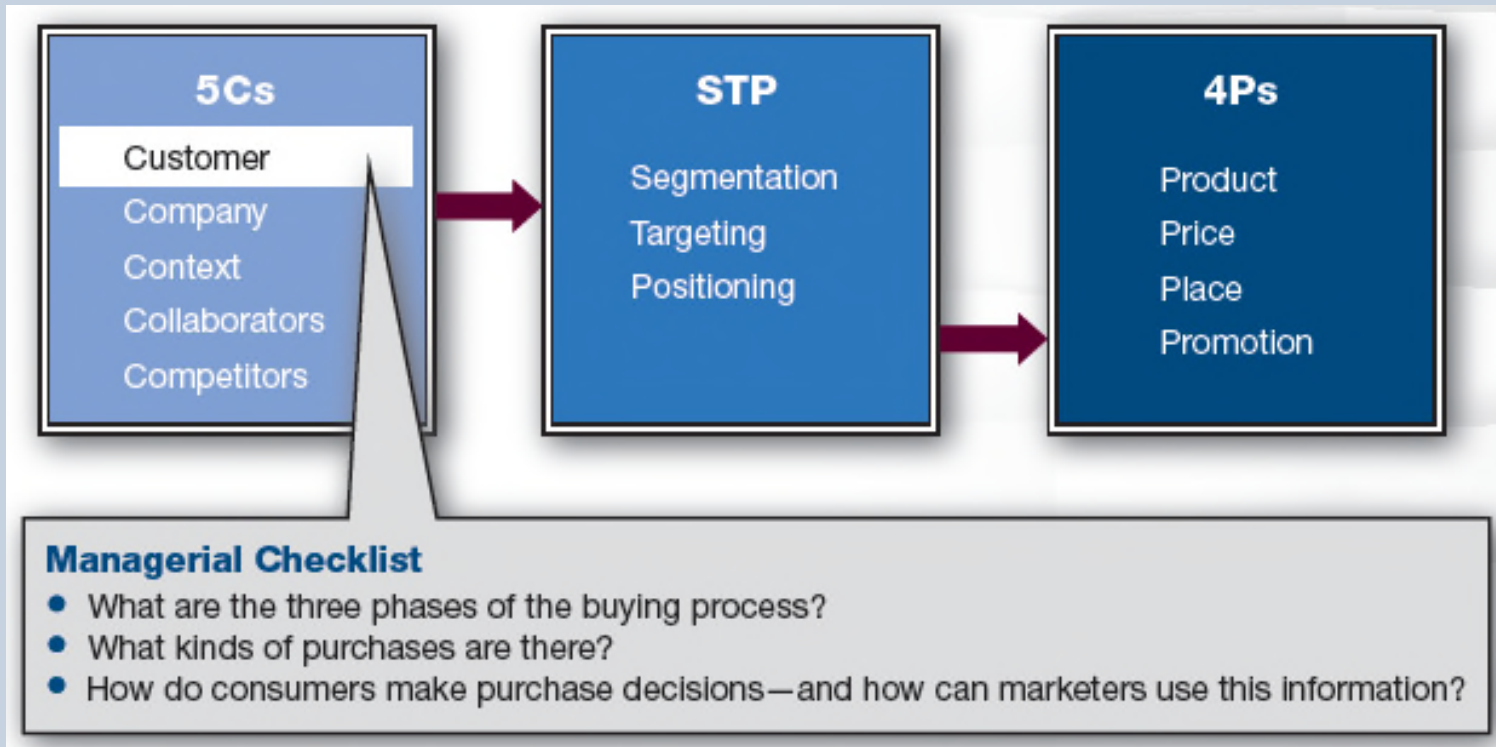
5Cs

Customer
Company
Context
Collaborators
Competitors

STP

Segmentation
Targeting
Positioning

4Ps

Product
Price
Place
Promotion

Managerial Checklist

- What are the three phases of the buying process?
- What kinds of purchases are there?
- How do consumers make purchase decisions—and how can marketers use this information?